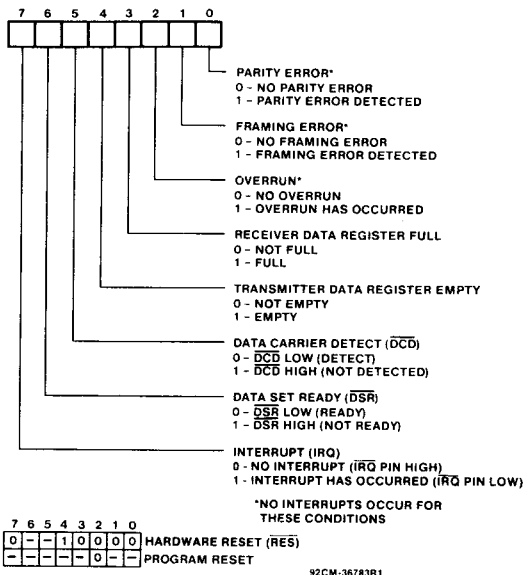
7 6 5 4 3 2 1 0

PARITY ERROR*
0 - NO PARITY ERROR
1 - PARITY ERROR DETECTED

FRAMING ERROR*
0 - NO FRAMING ERROR
1 - FRAMING ERROR DETECTED

OVERRUN*
0 - NO OVERRUN
1 - OVERRUN HAS OCCURRED

RECEIVER DATA REGISTER FULL
0 - NOT FULL
1 - FULL

TRANSMITTER DATA REGISTER EMPTY
0 - NOT EMPTY
1 - EMPTY

DATA CARRIER DETECT ($\overline{DCD}$)
0 - $\overline{DCD}$ LOW (DETECT)
1 - $\overline{DCD}$ HIGH (NOT DETECTED)

DATA SET READY ($\overline{DSR}$)
0 - $\overline{DSR}$ LOW (READY)
1 - $\overline{DSR}$ HIGH (NOT READY)

INTERRUPT (IRQ)
0 - NO INTERRUPT ($\overline{IRQ}$ PIN HIGH)
1 - INTERRUPT HAS OCCURRED ($\overline{IRQ}$ PIN LOW)

*NO INTERRUPTS OCCUR FOR THESE CONDITIONS

| 7 | 6 | 5 | 4 | 3 | 2 | 1 | 0 | |
|---|---|---|---|---|---|---|---|---|
| 0 | – | – | 1 | 0 | 0 | 0 | 0 | HARDWARE RESET ($\overline{RES}$) |
| – | – | – | – | – | 0 | – | – | PROGRAM RESET |

92CM-36783R1